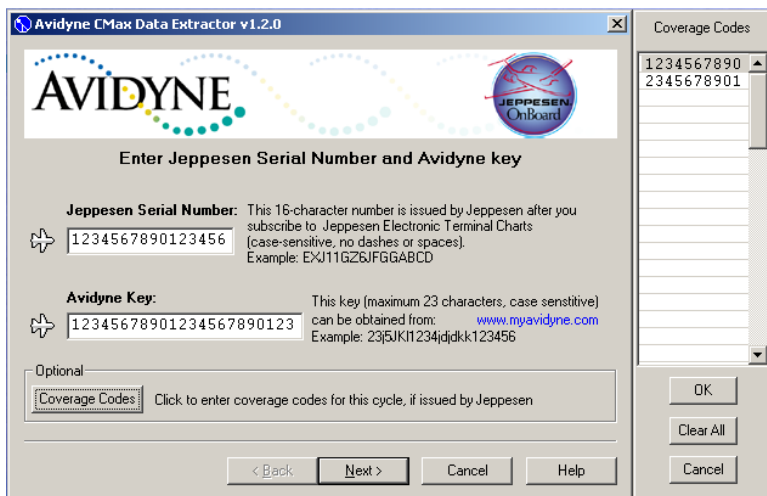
Avidyne CMax Data Extractor v1.2.0

AVIDYNE

JEPPESEN OnBoard

Enter Jeppesen Serial Number and Avidyne key

Jeppesen Serial Number: 1234567890123456 This 16-character number is issued by Jeppesen after you subscribe to Jeppesen Electronic Terminal Charts (case-sensitive, no dashes or spaces). Example: EXJ11GZ6JFGGABCD

Avidyne Key: 12345678901234567890123 This key (maximum 23 characters, case sensitive) can be obtained from: www.myavidyne.com Example: 23j5JKl1234jdjdkk123456

Optional

Coverage Codes Click to enter coverage codes for this cycle, if issued by Jeppesen

< Back Next > Cancel Help

Coverage Codes

1234567890
2345678901

OK
Clear All
Cancel